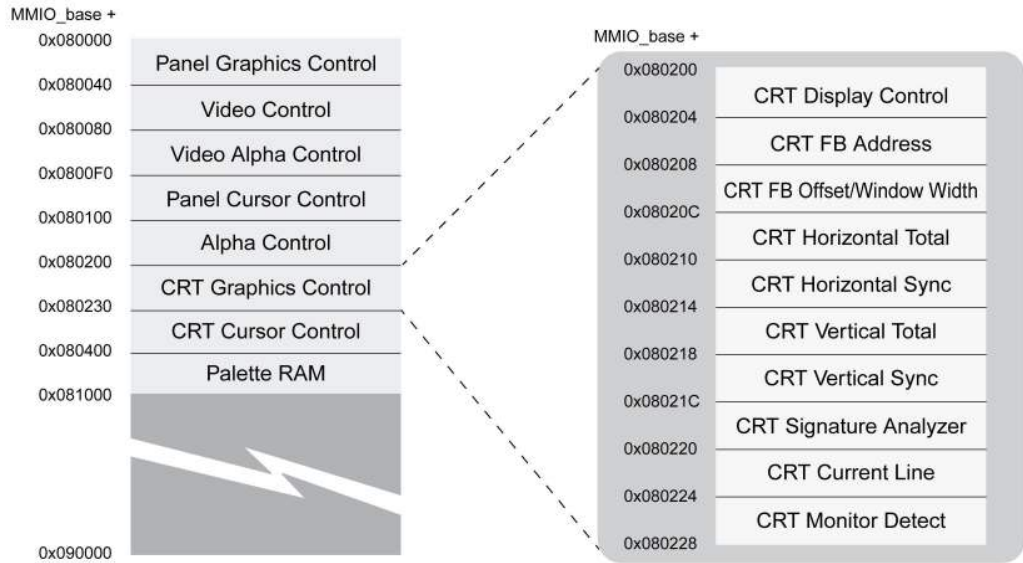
MMIO_base +
0x080000
Panel Graphics Control
0x080040
Video Control
0x080080
Video Alpha Control
0x0800F0
Panel Cursor Control
0x080100
Alpha Control
0x080200
CRT Graphics Control
0x080230
CRT Cursor Control
0x080400
Palette RAM
0x081000
0x090000

MMIO_base +
0x080200
CRT Display Control
0x080204
CRT FB Address
0x080208
CRT FB Offset/Window Width
0x08020C
CRT Horizontal Total
0x080210
CRT Horizontal Sync
0x080214
CRT Vertical Total
0x080218
CRT Vertical Sync
0x08021C
CRT Signature Analyzer
0x080220
CRT Current Line
0x080224
CRT Monitor Detect
0x080228